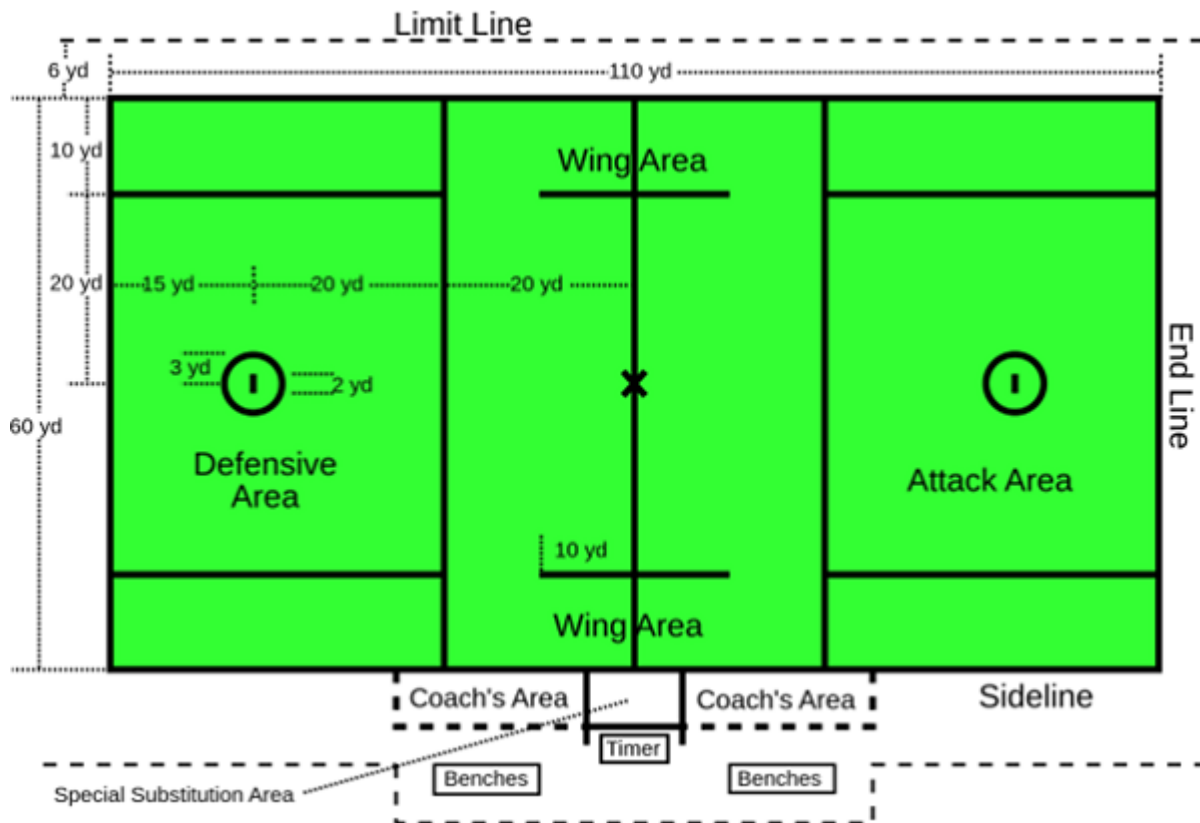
Limit Line

6 yd

110 yd

10 yd

Wing Area

20 yd

15 yd

20 yd

20 yd

3 yd

2 yd

60 yd

End Line

Defensive Area

Attack Area

10 yd

Wing Area

Coach's Area

Coach's Area

Sideline

Timer

Benches

Benches

Special Substitution Area